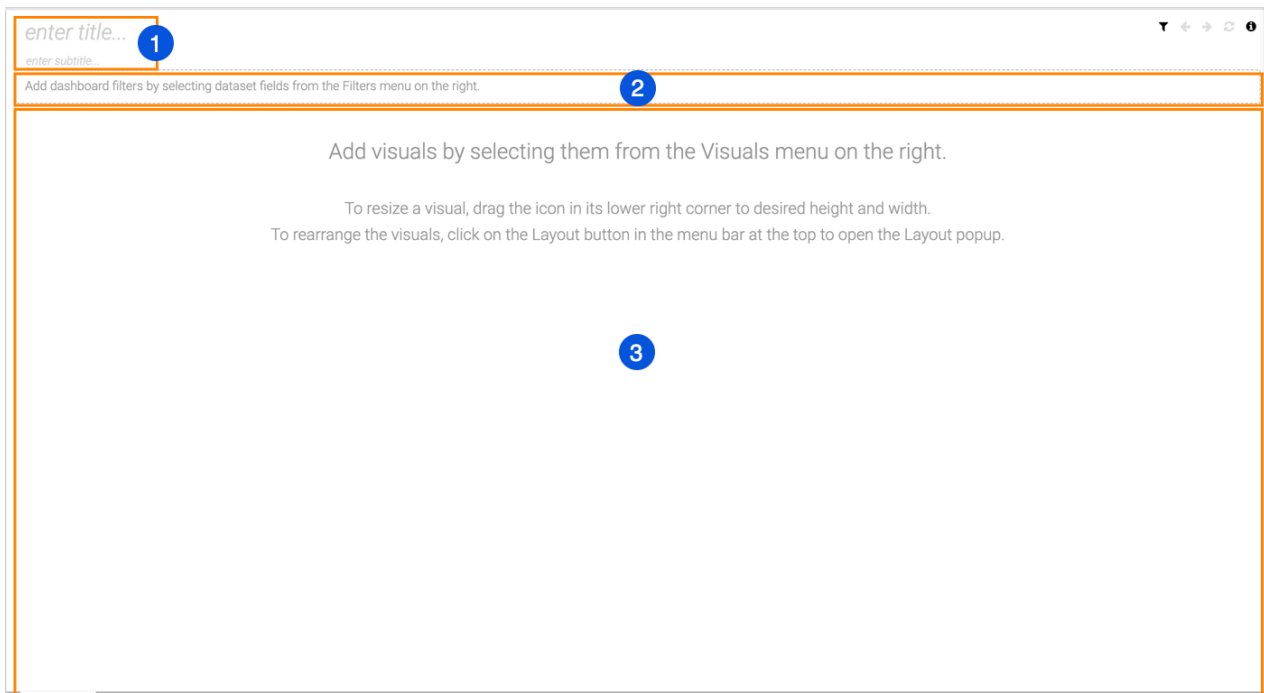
enter title...
1
enter subtitle...

Add dashboard filters by selecting dataset fields from the Filters menu on the right.
2

Add visuals by selecting them from the Visuals menu on the right.

To resize a visual, drag the icon in its lower right corner to desired height and width.
To rearrange the visuals, click on the Layout button in the menu bar at the top to open the Layout popup.

3